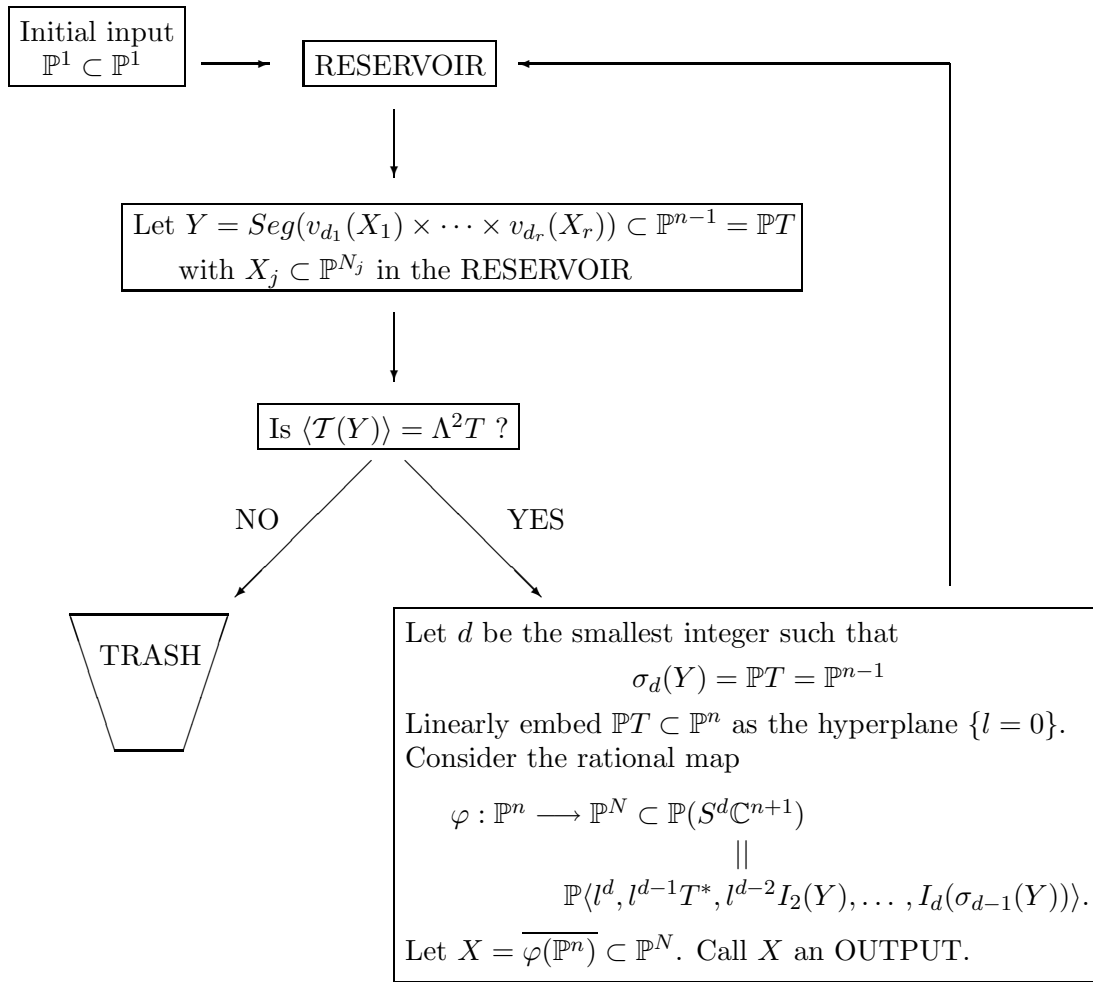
Initial input
$\mathbb{P}^1 \subset \mathbb{P}^1$

RESERVOIR

Let $Y = Seg(v_{d_1}(X_1) \times \cdots \times v_{d_r}(X_r)) \subset \mathbb{P}^{n-1} = \mathbb{P}T$
with $X_j \subset \mathbb{P}^{N_j}$ in the RESERVOIR

Is $\langle \mathcal{T}(Y) \rangle = \Lambda^2 T$ ?

NO

YES

TRASH

Let $d$ be the smallest integer such that
$$\sigma_d(Y) = \mathbb{P}T = \mathbb{P}^{n-1}$$
Linearly embed $\mathbb{P}T \subset \mathbb{P}^n$ as the hyperplane $\{l = 0\}$.
Consider the rational map
$$\varphi : \mathbb{P}^n \longrightarrow \mathbb{P}^N \subset \mathbb{P}(S^d\mathbb{C}^{n+1})$$
$$||$$
$$\mathbb{P}\langle l^d, l^{d-1}T^*, l^{d-2}I_2(Y), \dots, I_d(\sigma_{d-1}(Y))\rangle.$$
Let $X = \overline{\varphi(\mathbb{P}^n)} \subset \mathbb{P}^N$. Call $X$ an OUTPUT.